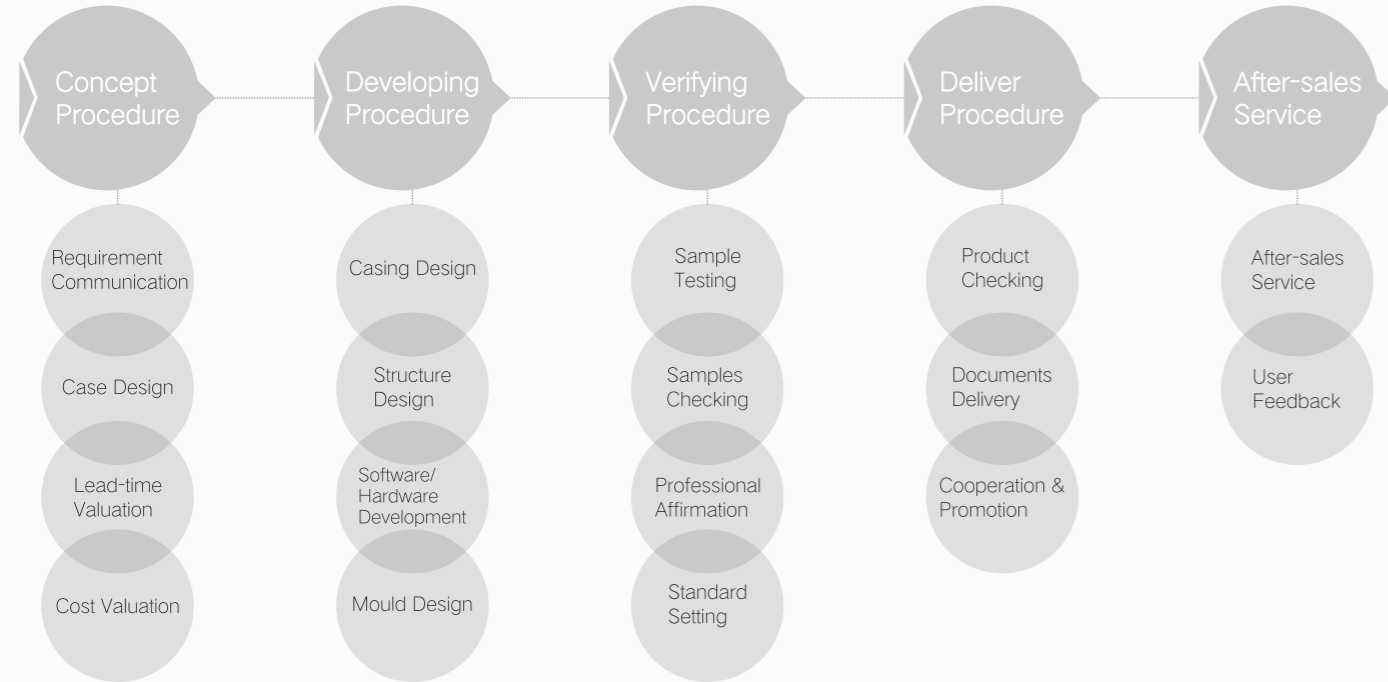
Concept Procedure

Requirement Communication

Case Design

Lead-time Valuation

Cost Valuation

Developing Procedure

Casing Design

Structure Design

Software/ Hardware Development

Mould Design

Verifying Procedure

Sample Testing

Samples Checking

Professional Affirmation

Standard Setting

Deliver Procedure

Product Checking

Documents Delivery

Cooperation & Promotion

After-sales Service

After-sales Service

User Feedback